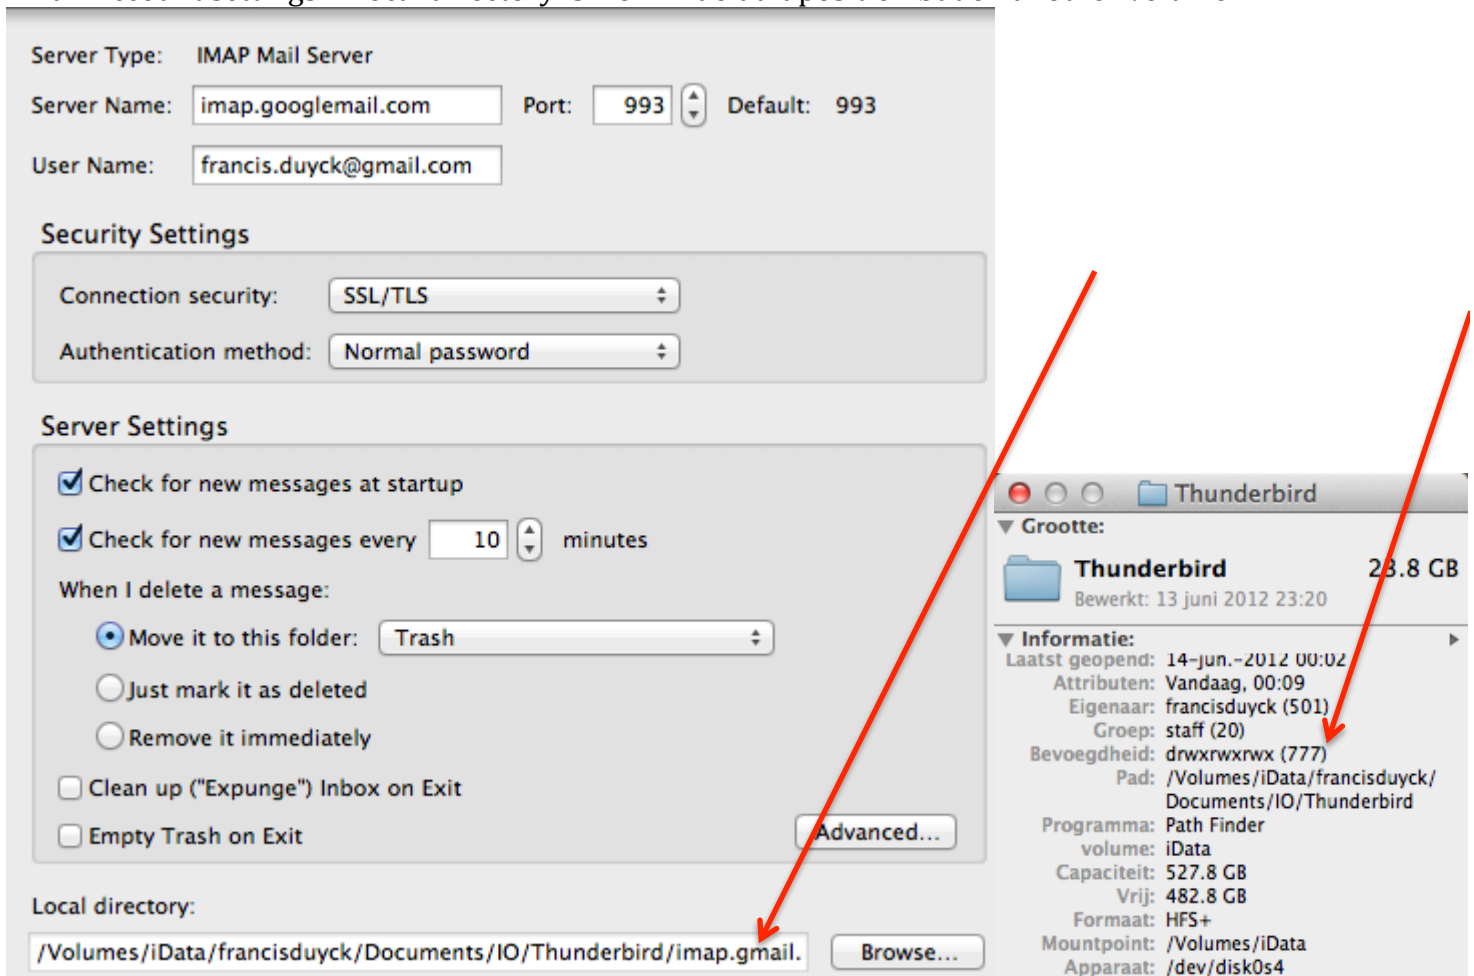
Server Type: IMAP Mail Server

Server Name: imap.googlemail.com Port: 993 Default: 993

User Name: francis.duyck@gmail.com

Security Settings

Connection security: SSL/TLS

Authentication method: Normal password

Server Settings

Check for new messages at startup

Check for new messages every 10 minutes

When I delete a message:

Move it to this folder: Trash

Just mark it as deleted

Remove it immediately

Clean up ("Expunge") Inbox on Exit

Empty Trash on Exit

Advanced...

Local directory:

/Volumes/iData/francisduyck/Documents/IO/Thunderbird/imap.gmail.

Browse...

Thunderbird

Grootte:

Thunderbird 2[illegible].8 GB

Bewerkt: 13 juni 2012 23:20

Informatie:

Laatst geopend: 14-jun.-2012 00:02

Attributen: Vandaag, 00:09

Eigenaar: francisduyck (501)

Groep: staff (20)

Bevoegdheid: drwxrwxrwx (777)

Pad: /Volumes/iData/francisduyck/Documents/IO/Thunderbird

Programma: Path Finder

volume: iData

Capaciteit: 527.8 GB

Vrij: 482.8 GB

Formaat: HFS+

Mountpoint: /Volumes/iData

Apparaat: /dev/disk0s4